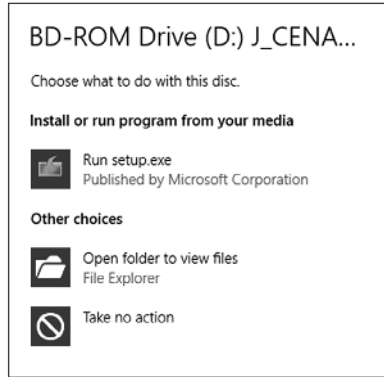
BD-ROM Drive (D:) J_CENA...

Choose what to do with this disc.

Install or run program from your media

Run setup.exe
Published by Microsoft Corporation

Other choices

Open folder to view files
File Explorer

Take no action